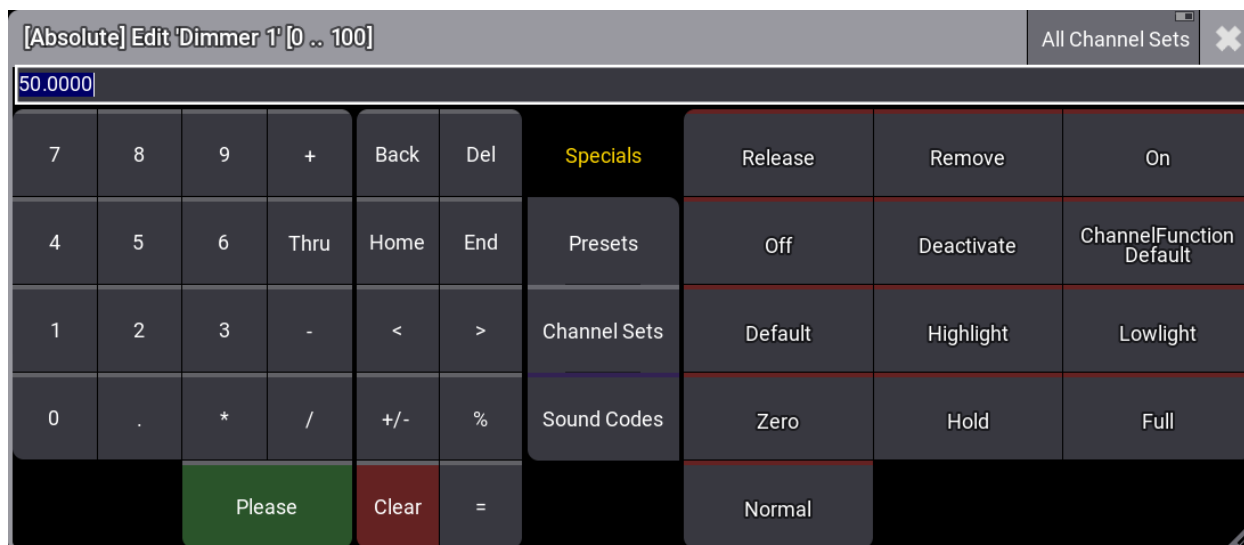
[Absolute] Edit 'Dimmer 1' [0 .. 100]

All Channel Sets

50.0000

7
8
9
+
Back
Del
Specials
Release
Remove
On

4
5
6
Thru
Home
End
Presets
Off
Deactivate
ChannelFunction Default

1
2
3
-
<
>
Channel Sets
Default
Highlight
Lowlight

0
.
*
/
+/-
%
Sound Codes
Zero
Hold
Full

Please
Clear
=
Normal